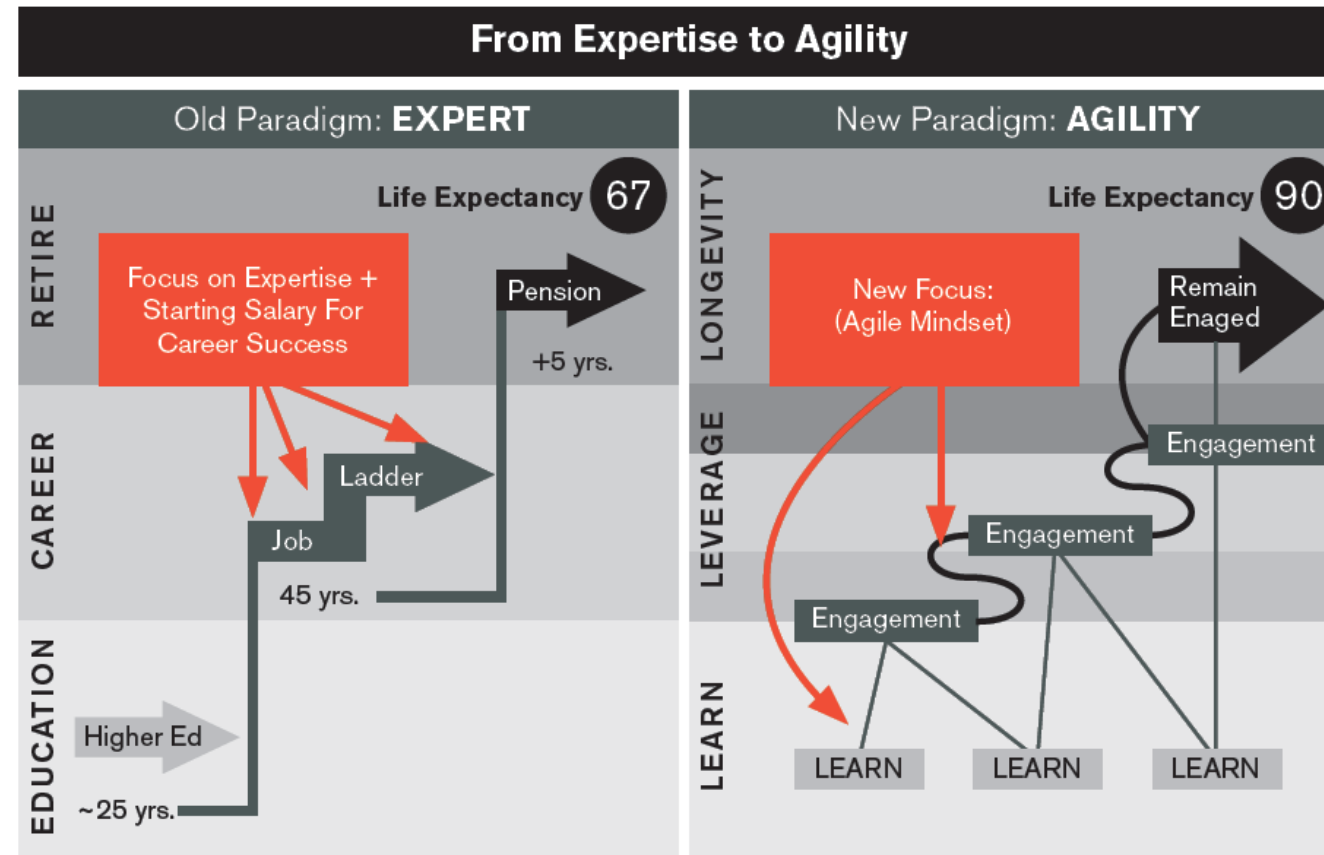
From Expertise to Agility

Old Paradigm: EXPERT

RETIRE

Life Expectancy 67

Focus on Expertise + Starting Salary For Career Success

Pension

+5 yrs.

CAREER

Ladder

Job

45 yrs.

EDUCATION

Higher Ed

~25 yrs.

New Paradigm: AGILITY

LONGEVITY

Life Expectancy 90

New Focus: (Agile Mindset)

Remain Enaged

LEVERAGE

Engagement

Engagement

Engagement

LEARN

LEARN

LEARN

LEARN